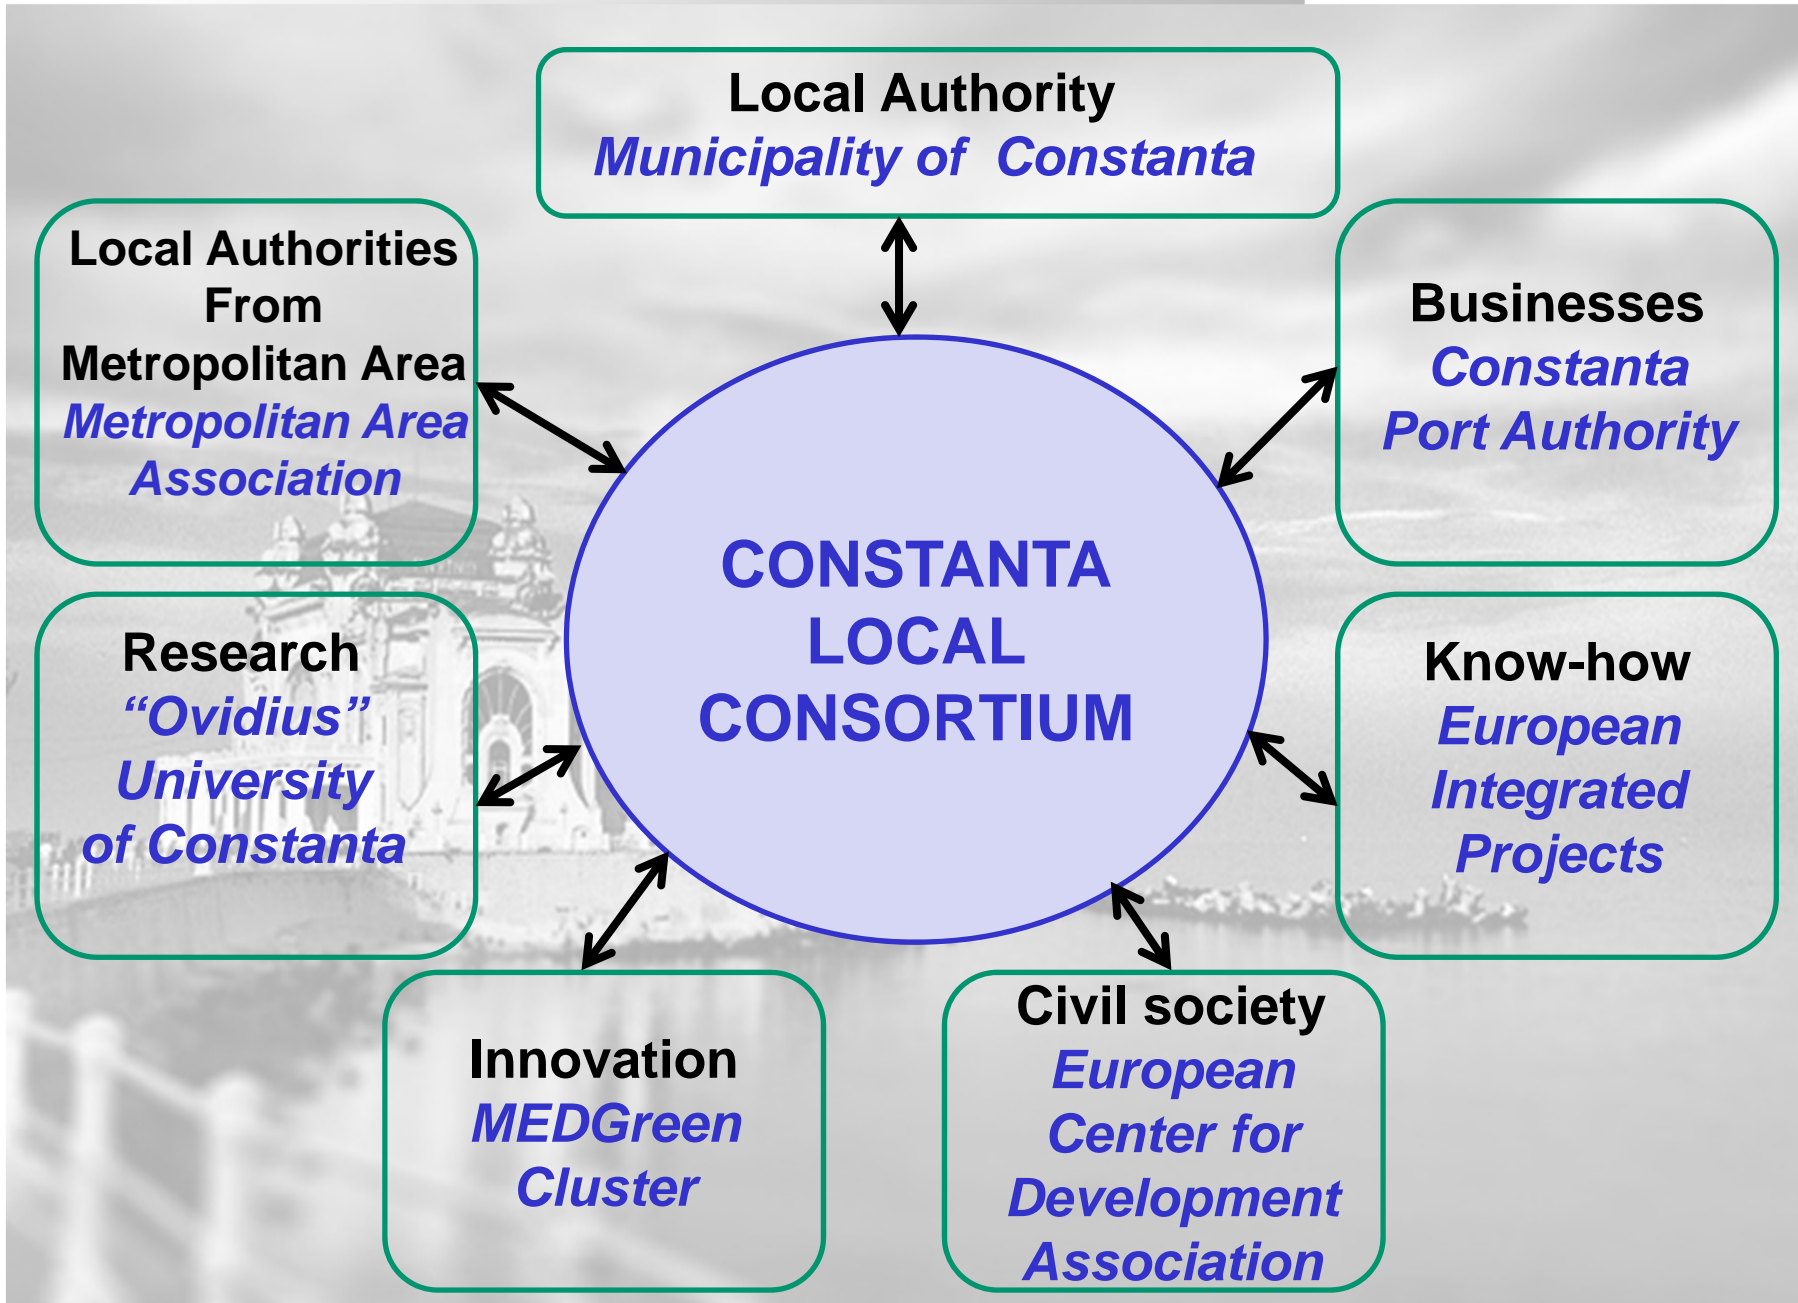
Local Authority
Municipality of Constanta

Local Authorities From Metropolitan Area
Metropolitan Area Association

Businesses
Constanta Port Authority

CONSTANTA LOCAL CONSORTIUM

Research
“Ovidius” University of Constanta

Know-how
European Integrated Projects

Innovation
MEDGreen Cluster

Civil society
European Center for Development Association